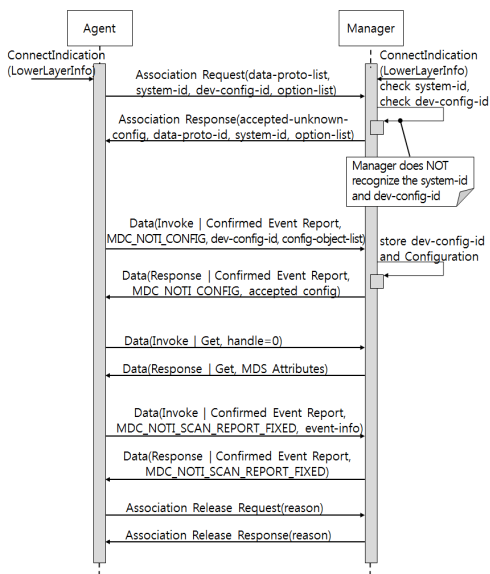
Agent

Manager

ConnectIndication (LowerLayerInfo)

ConnectIndication (LowerLayerInfo)

Association Request(data-proto-list, system-id, dev-config-id, option-list)

check system-id, check dev-config-id

Association Response(accepted-unknown-config, data-proto-id, system-id, option-list)

Manager does NOT recognize the system-id and dev-config-id

Data(Invoke | Confirmed Event Report, MDC_NOTI_CONFIG, dev-config-id, config-object-list)

store dev-config-id and Configuration

Data(Response | Confirmed Event Report, MDC_NOTI_CONFIG, accepted config)

Data(Invoke | Get, handle=0)

Data(Response | Get, MDS Attributes)

Data(Invoke | Confirmed Event Report, MDC_NOTI_SCAN_REPORT_FIXED, event-info)

Data(Response | Confirmed Event Report, MDC_NOTI_SCAN_REPORT_FIXED)

Association Release Request(reason)

Association Release Response(reason)